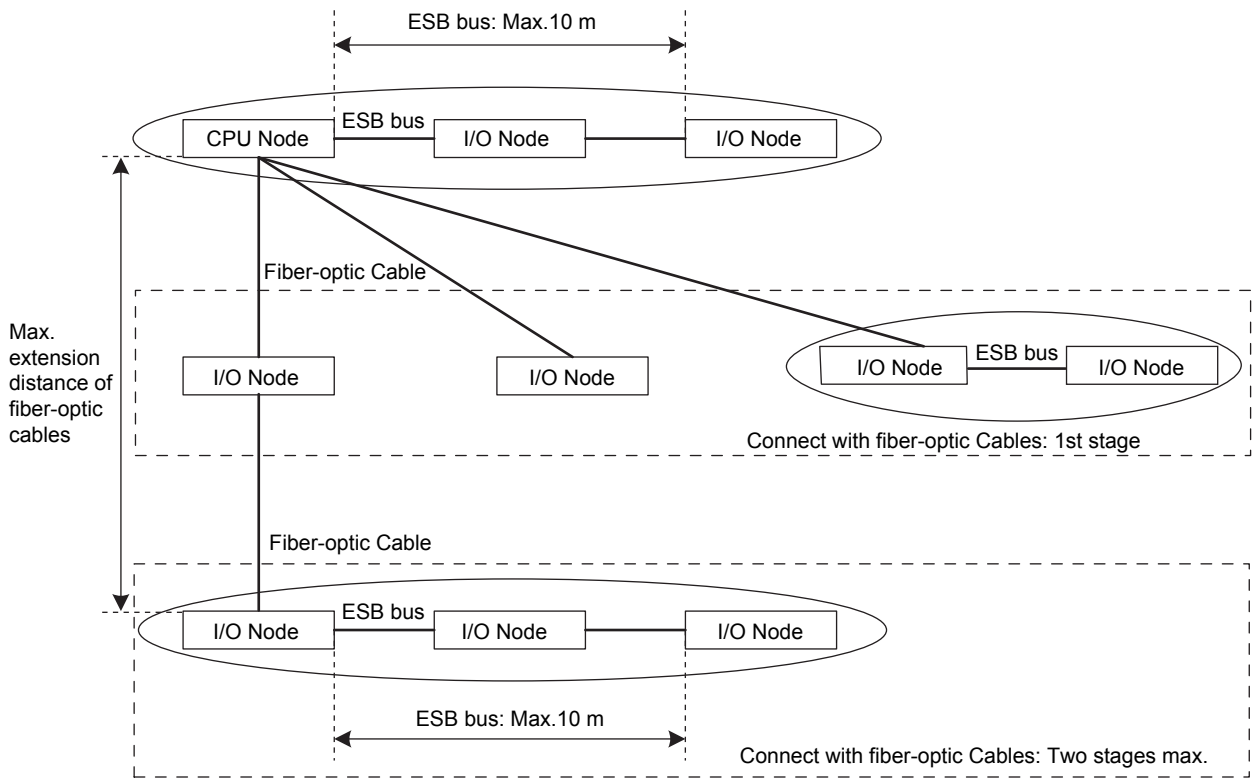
ESB bus: Max.10 m

CPU Node

ESB bus

I/O Node

I/O Node

Fiber-optic Cable

Max. extension distance of fiber-optic cables

I/O Node

I/O Node

I/O Node

ESB bus

I/O Node

Connect with fiber-optic Cables: 1st stage

Fiber-optic Cable

I/O Node

ESB bus

I/O Node

I/O Node

ESB bus: Max.10 m

Connect with fiber-optic Cables: Two stages max.